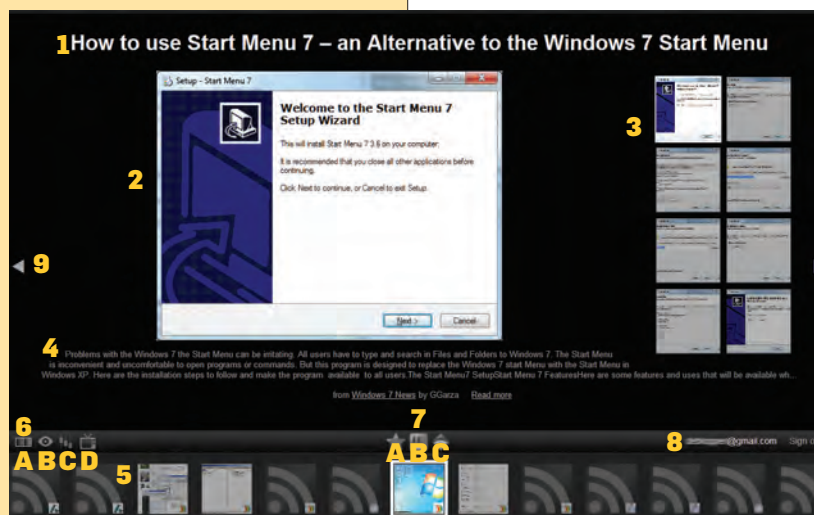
1 How to use Start Menu 7 – an Alternative to the Windows 7 Start Menu

Setup - Start Menu 7

Welcome to the Start Menu 7 Setup Wizard

This will install Start Menu 7 3.6 on your computer.

It is recommended that you close all other applications before continuing.

Click Next to continue, or Cancel to exit Setup.

Next > Cancel

2

3

9

4 Problems with the Windows 7 the Start Menu can be irritating. All users have to type and search in Files and Folders to Windows 7. The Start Menu is inconvenient and uncomfortable to open programs or commands. But this program is designed to replace the Windows 7 start Menu with the Start Menu in Windows XP. Here are the installation steps to follow and make the program available to all users.The Start Menu7 SetupStart Menu 7 FeaturesHere are some features and uses that will be available wh...

from Windows 7 News by GGarza Read more

6

7

8 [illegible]@gmail.com Sign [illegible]

A B C D

A B C

5